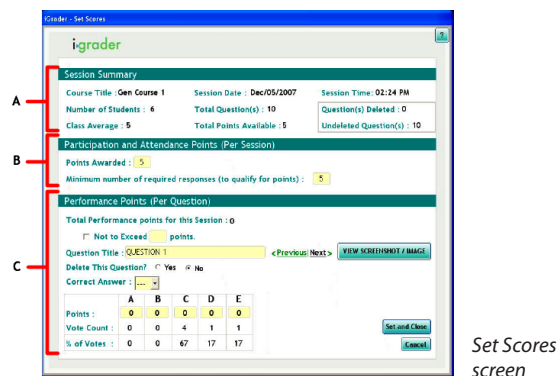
iGrader - Set Scores

i-grader

?

A

Session Summary

Course Title : Gen Course 1
Session Date : Dec/05/2007
Session Time: 02:24 PM
Number of Students : 6
Total Question(s) : 10
Question(s) Deleted : 0
Class Average : 5
Total Points Available : 5
Undeleted Question(s) : 10

B

Participation and Attendance Points (Per Session)

Points Awarded : 5

Minimum number of required responses (to qualify for points) : 5

C

Performance Points (Per Question)

Total Performance points for this Session : 0

Not to Exceed points.

Question Title : QUESTION 1
<Previous Next>
VIEW SCREENSHOT / IMAGE

Delete This Question? Yes No

Correct Answer : ---

| | A | B | C | D | E |
|---|---|---|---|---|---|
| Points : | 0 | 0 | 0 | 0 | 0 |
| Vote Count : | 0 | 0 | 4 | 1 | 1 |
| % of Votes : | 0 | 0 | 67 | 17 | 17 |

Set and Close

Cancel

Set Scores screen